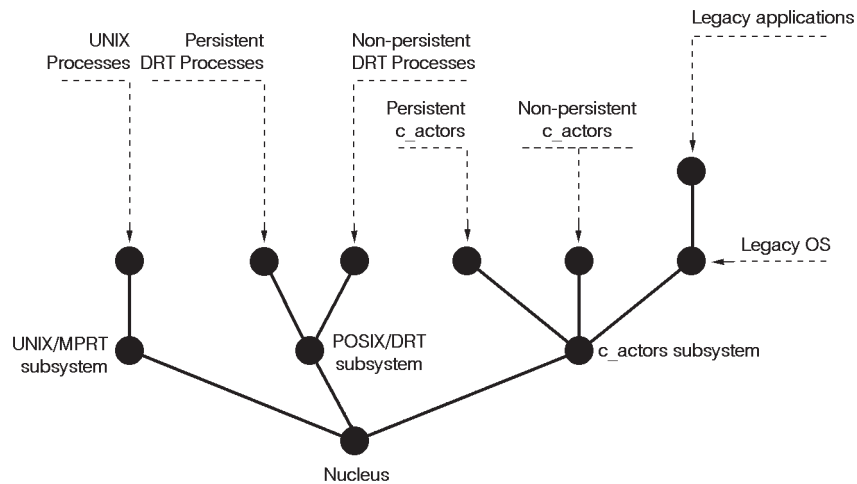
Legacy applications

UNIX Processes

Persistent DRT Processes

Non-persistent DRT Processes

Persistent c_actors

Non-persistent c_actors

Legacy OS

UNIX/MPRT subsystem

POSIX/DRT subsystem

c_actors subsystem

Nucleus